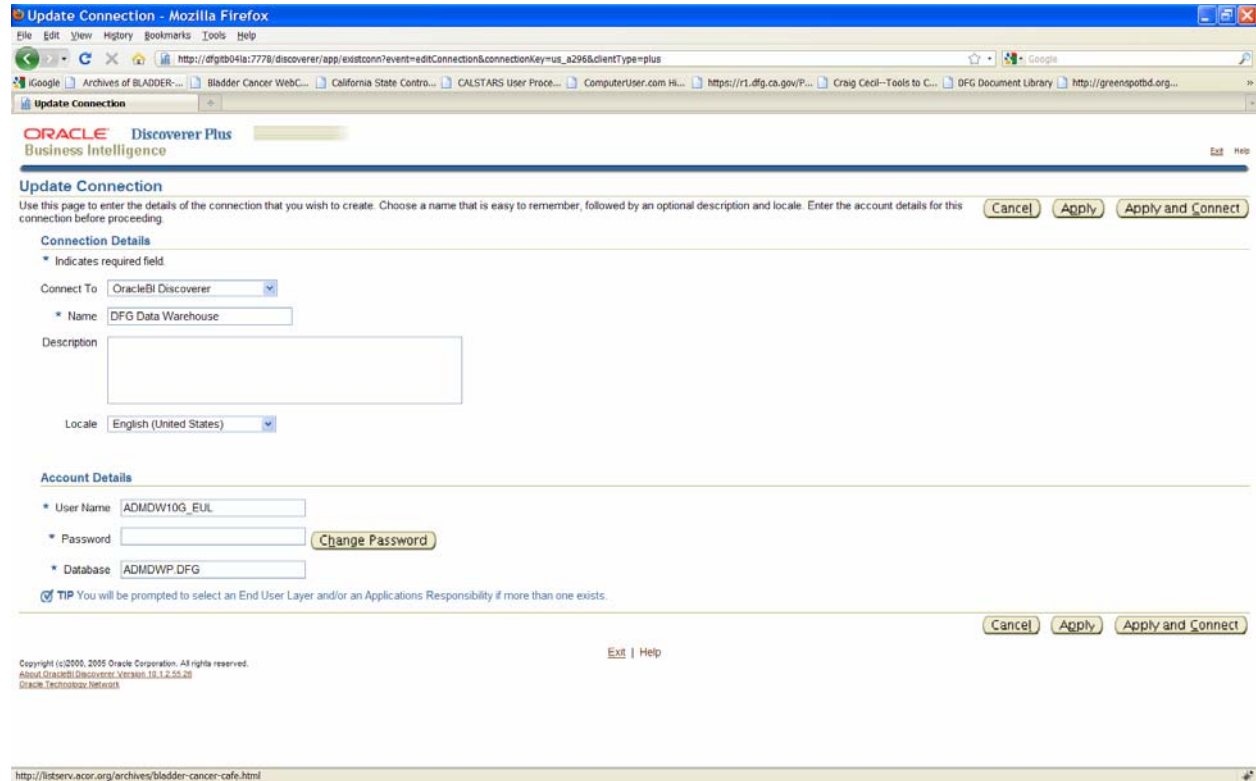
Update Connection - Mozilla Firefox

File Edit View History Bookmarks Tools Help

http://dfgitb04la:7778/discoverer/app/existconn?event=editConnection&connectionKey=us_a296&clientType=plus

Google

iGoogle | Archives of BLADDER-... | Bladder Cancer WebC... | California State Contro... | CALSTARS User Proce... | ComputerUser.com Hi... | https://r1.dfg.ca.gov/P... | Craig Cecil--Tools to C... | DFG Document Library | http://greenspotbd.org...

Update Connection

ORACLE Discoverer Plus
Business Intelligence

Exit Help

Update Connection

Use this page to enter the details of the connection that you wish to create. Choose a name that is easy to remember, followed by an optional description and locale. Enter the account details for this connection before proceeding.

Cancel Apply Apply and Connect

Connection Details

* Indicates required field.

Connect To OracleBI Discoverer

* Name DFG Data Warehouse

Description

Locale English (United States)

Account Details

* User Name ADMDW10G_EUL

* Password Change Password

* Database ADMDWP.DFG

TIP You will be prompted to select an End User Layer and/or an Applications Responsibility if more than one exists.

Cancel Apply Apply and Connect

Exit | Help

Copyright (c)2000, 2005 Oracle Corporation. All rights reserved.
About OracleBI Discoverer Version 10.1.2.55.26
Oracle Technology Network

http://listserv.acor.org/archives/bladder-cancer-cafe.html